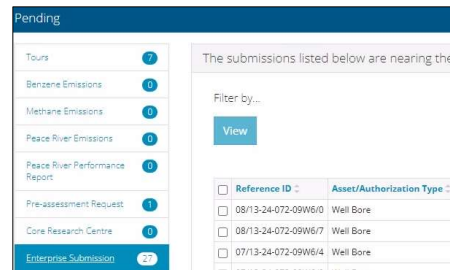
Pending

| | |
|---|---|
| Tours | 7 |
| Benzene Emissions | 0 |
| Methane Emissions | 0 |
| Peace River Emissions | 0 |
| Peace River Performance Report | 0 |
| Pre-assessment Request | 1 |
| Core Research Centre | 0 |
| Enterprise Submission | 27 |

The submissions listed below are nearing the

Filter by...

View

| | Reference ID | Asset/Authorization Type |
|---|---|---|
| ☐ | 08/13-24-072-09W6/0 | Well Bore |
| ☐ | 08/13-24-072-09W6/7 | Well Bore |
| ☐ | 07/13-24-072-09W6/4 | Well Bore |